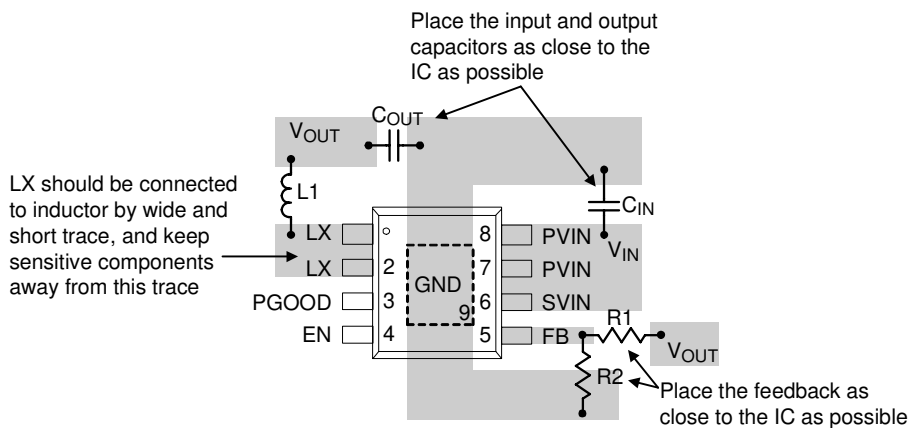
Place the input and output capacitors as close to the IC as possible

$V_{OUT}$

$C_{OUT}$

L1

$C_{IN}$

LX should be connected to inductor by wide and short trace, and keep sensitive components away from this trace

LX 1
LX 2
PGOOD 3
EN 4

GND
9

8 PVIN
7 PVIN
6 SVIN
5 FB

$V_{IN}$

R1

$V_{OUT}$

R2

Place the feedback as close to the IC as possible